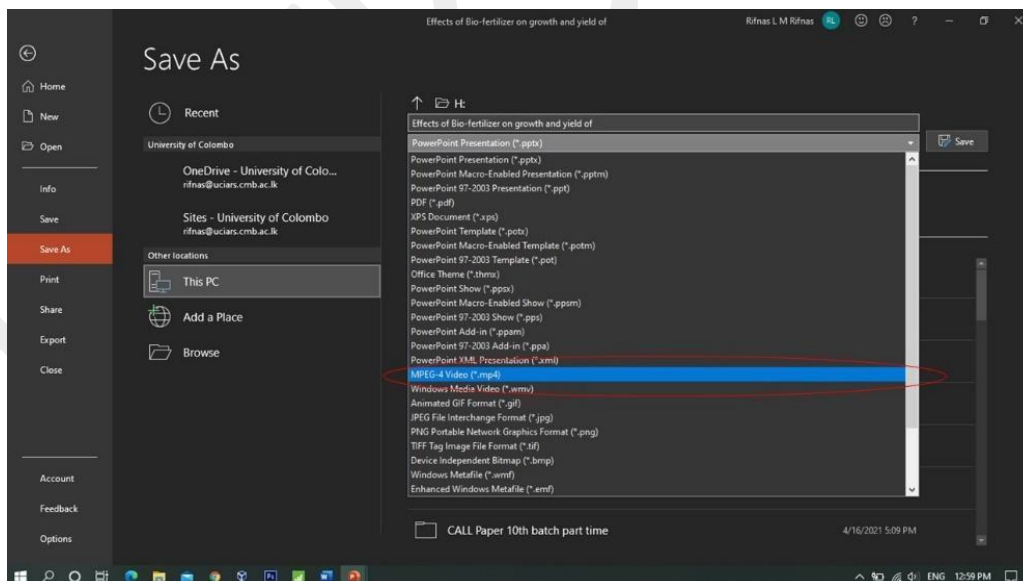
Effects of Bio-fertilizer on growth and yield of

Rifnas L M Rifnas RL ? – ×

Home
New
Open
Info
Save
Save As
Print
Share
Export
Close
Account
Feedback
Options

Save As

Recent

University of Colombo

OneDrive - University of Colo...
rifnas@uciars.cmb.ac.lk

Sites - University of Colombo
rifnas@uciars.cmb.ac.lk

Other locations

This PC

Add a Place

Browse

↑ H:

Effects of Bio-fertilizer on growth and yield of

PowerPoint Presentation (*.pptx)

Save

PowerPoint Presentation (*.pptx)
PowerPoint Macro-Enabled Presentation (*.pptm)
PowerPoint 97-2003 Presentation (*.ppt)
PDF (*.pdf)
XPS Document (*.xps)
PowerPoint Template (*.potx)
PowerPoint Macro-Enabled Template (*.potm)
PowerPoint 97-2003 Template (*.pot)
Office Theme (*.thmx)
PowerPoint Show (*.ppsx)
PowerPoint Macro-Enabled Show (*.ppsm)
PowerPoint 97-2003 Show (*.pps)
PowerPoint Add-in (*.ppam)
PowerPoint 97-2003 Add-in (*.ppa)
PowerPoint XML Presentation (*.xml)
MPEG-4 Video (*.mp4)
Windows Media Video (*.wmv)
Animated GIF Format (*.gif)
JPEG File Interchange Format (*.jpg)
PNG Portable Network Graphics Format (*.png)
TIFF Tag Image File Format (*.tif)
Device Independent Bitmap (*.bmp)
Windows Metafile (*.wmf)
Enhanced Windows Metafile (*.emf)

CALL Paper 10th batch part time

4/16/2021 5:09 PM

ENG 12:59 PM